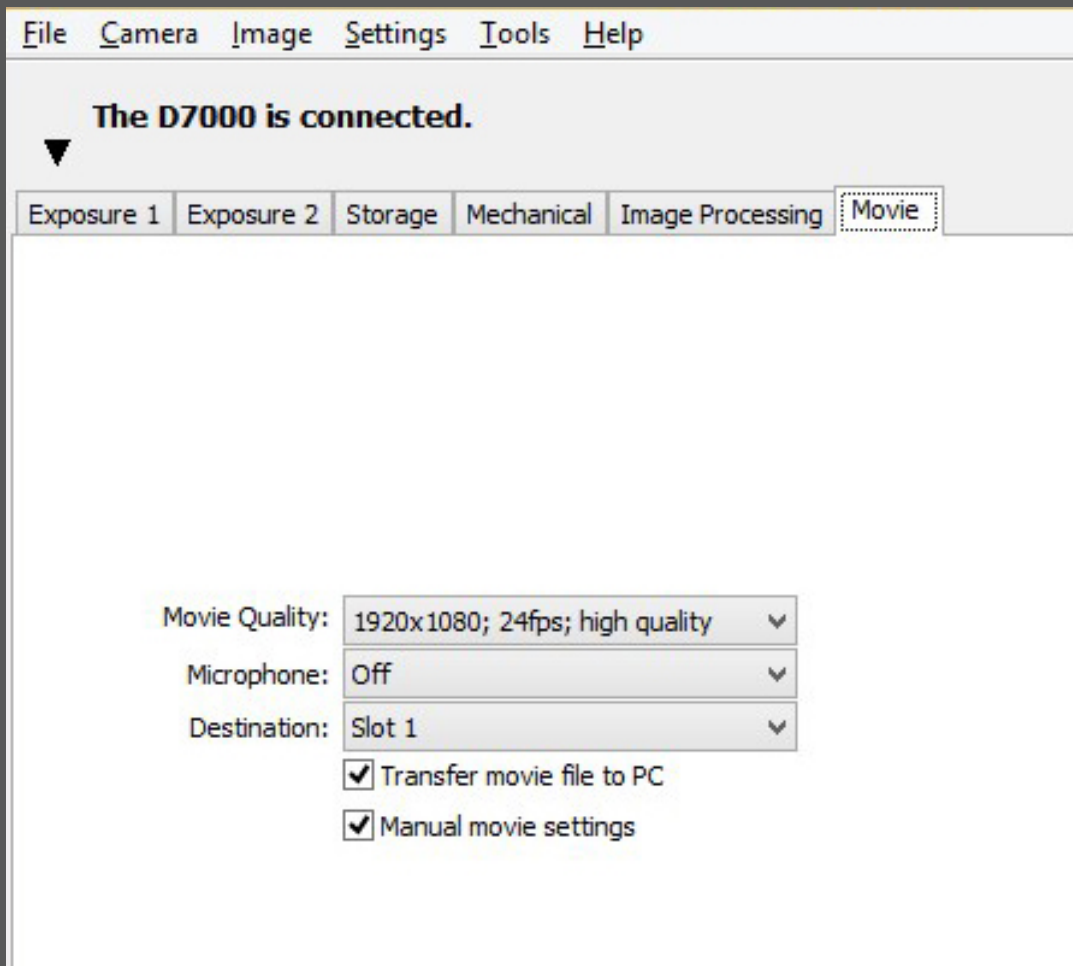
File Camera Image Settings Tools Help

The D7000 is connected.

Exposure 1 | Exposure 2 | Storage | Mechanical | Image Processing | Movie

Movie Quality: 1920x1080; 24fps; high quality

Microphone: Off

Destination: Slot 1

Transfer movie file to PC

Manual movie settings